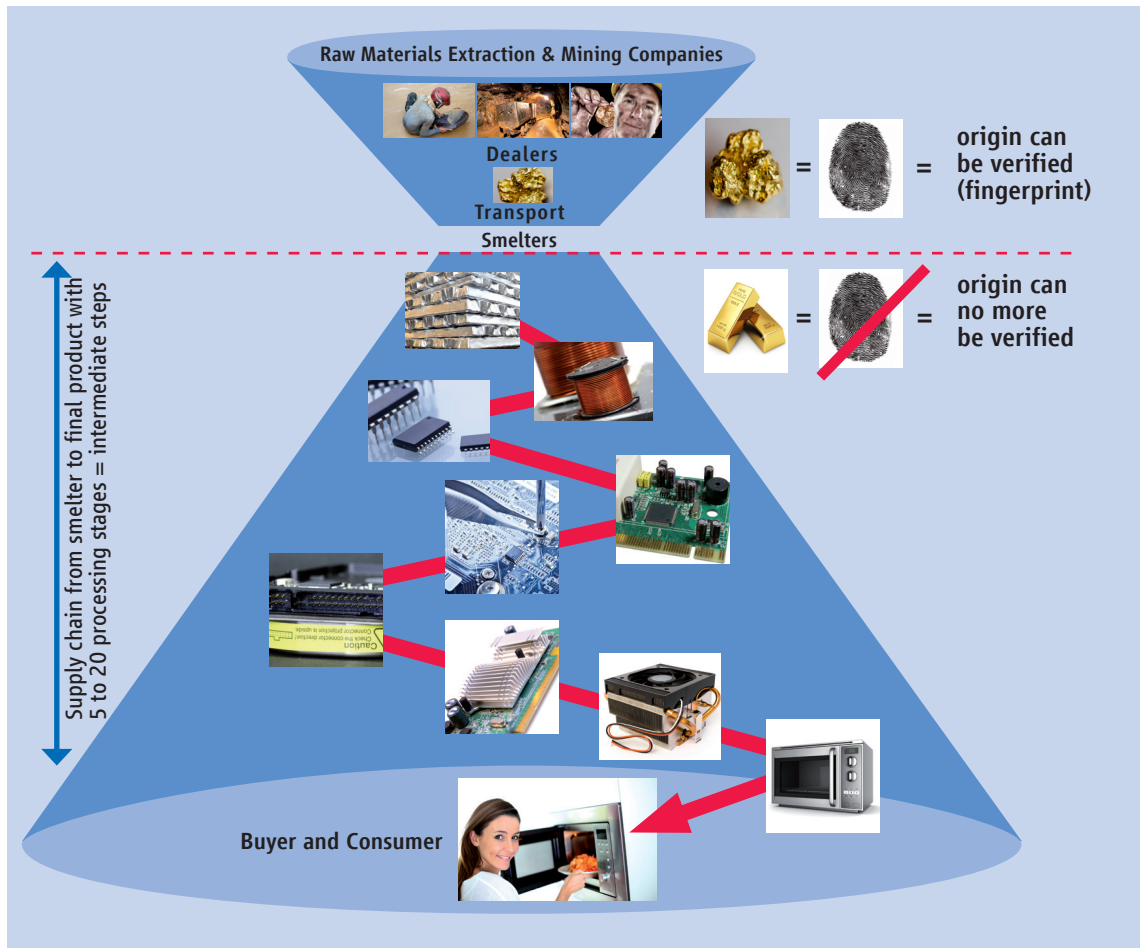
Raw Materials Extraction & Mining Companies

Dealers

Transport

Smelters

= = origin can be verified (fingerprint)

= = origin can no more be verified

Supply chain from smelter to final product with 5 to 20 processing stages = intermediate steps

Caution

Buyer and Consumer